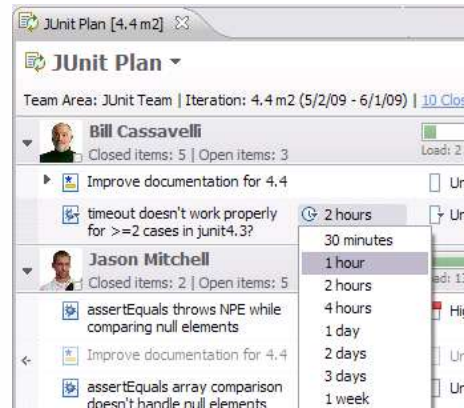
JUnit Plan [4.4 m2] ☒

JUnit Plan ▾

Team Area: JUnit Team | Iteration: 4.4 m2 (5/2/09 - 6/1/09) | 10 Clos

Bill Cassavelli
Closed items: 5 | Open items: 3

Load: 2

Improve documentation for 4.4

Ur

timeout doesn't work properly for >=2 cases in junit4.3?

2 hours

Ur

30 minutes
1 hour
2 hours
4 hours
1 day
2 days
3 days
1 week

Jason Mitchell
Closed items: 2 | Open items: 5

ad: 1

assertEquals throws NPE while comparing null elements

Hig

Improve documentation for 4.4

Ur

assertEquals array comparison doesn't handle null elements

Ur